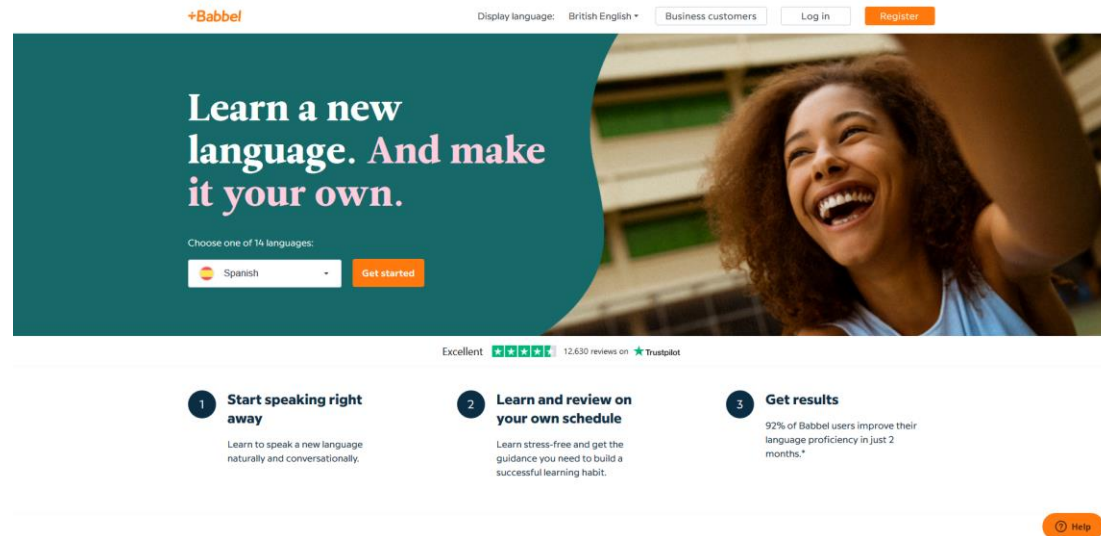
+Babbel

Display language: British English ▾ Business customers Log in Register

Learn a new language. And make it your own.

Choose one of 14 languages:

Spanish ▾ Get started

Excellent 12,630 reviews on ★ Trustpilot

1 Start speaking right away

Learn to speak a new language naturally and conversationally.

2 Learn and review on your own schedule

Learn stress-free and get the guidance you need to build a successful learning habit.

3 Get results

92% of Babbel users improve their language proficiency in just 2 months.*

Help